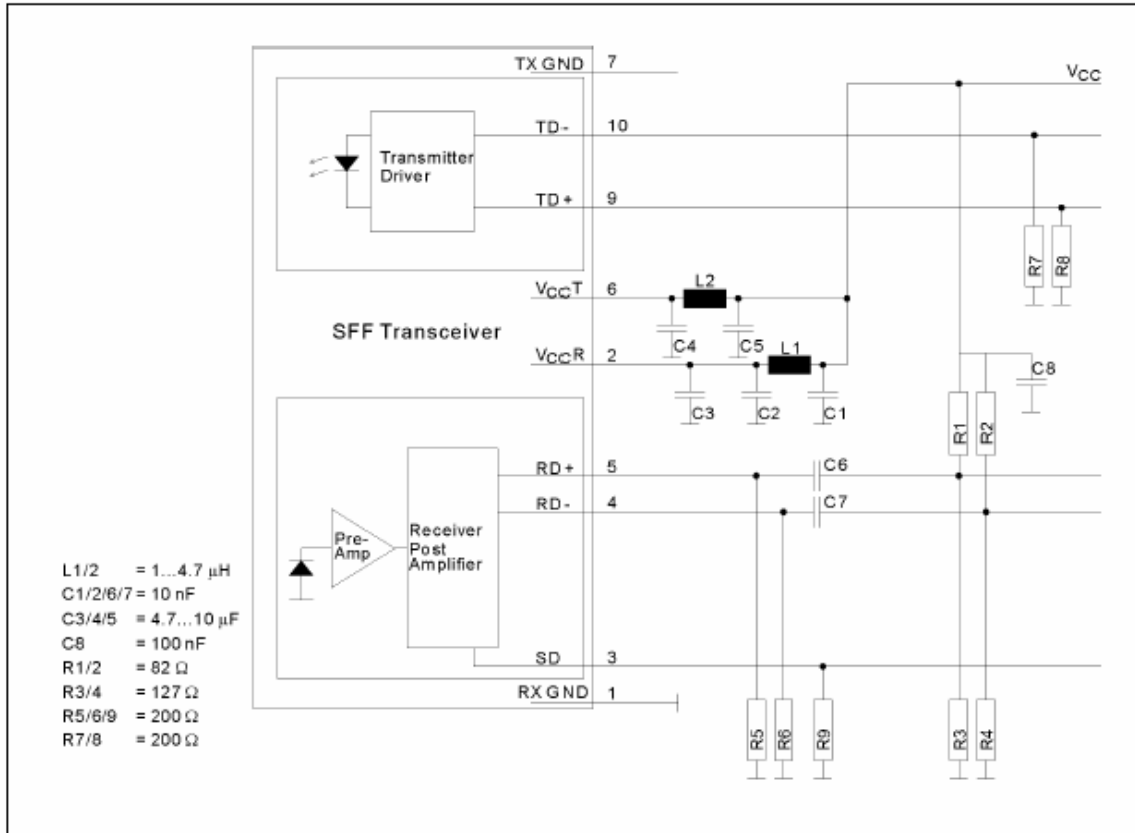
TX GND 7

$V_{CC}$

TD- 10

Transmitter Driver

TD+ 9

R7 R8

$V_{CC}T$ 6

L2

SFF Transceiver

C4 C5

$V_{CC}R$ 2

L1

C8

C3 C2 C1

R1 R2

RD+ 5

C6

RD- 4

C7

Pre-Amp

Receiver Post Amplifier

L1/2 = 1...4.7 $\mu$H
C1/2/6/7 = 10 nF
C3/4/5 = 4.7...10 $\mu$F
C8 = 100 nF
R1/2 = 82 $\Omega$
R3/4 = 127 $\Omega$
R5/6/9 = 200 $\Omega$
R7/8 = 200 $\Omega$

SD 3

RX GND 1

R5 R6 R9

R3 R4